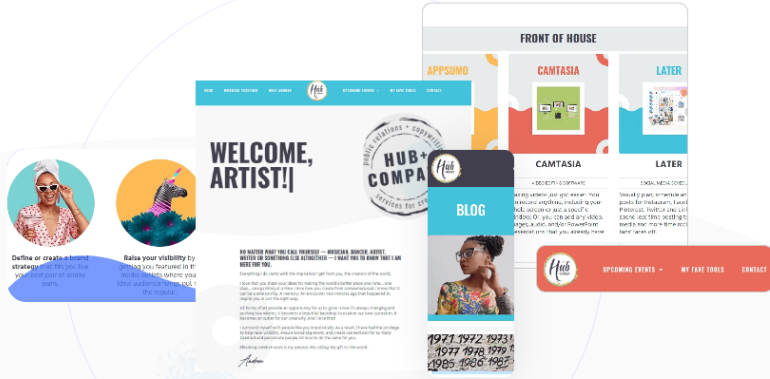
FRONT OF HOUSE

APPSUMO

CAMTASIA

LATER

CAMTASIA

LATER

HOME

WORK WITH ANDREA

MEET ANDREA

UPCOMING EVENTS

MY FAVE TOOLS

CONTACT

Hub

WELCOME, ARTIST!|

public relations + copywriting

HUB + COMPANY

services for creatives

BLOG

Define or create a brand strategy that lets you live your best pair or winner years.

Raise your visibility by getting you featured in the media outlets where your ideal audience hangs out the regular.

NO MATTER WHAT YOU CALL YOURSELF — MUSICIAN, DANCER, ARTIST, WRITER OR SOMETHING ELSE ALTOGETHER — I WANT YOU TO KNOW THAT I'M HERE FOR YOU.

Hub

UPCOMING EVENTS

MY FAVE TOOLS

CONTACT

1971 1972 1973
1977 1978 1979
1985